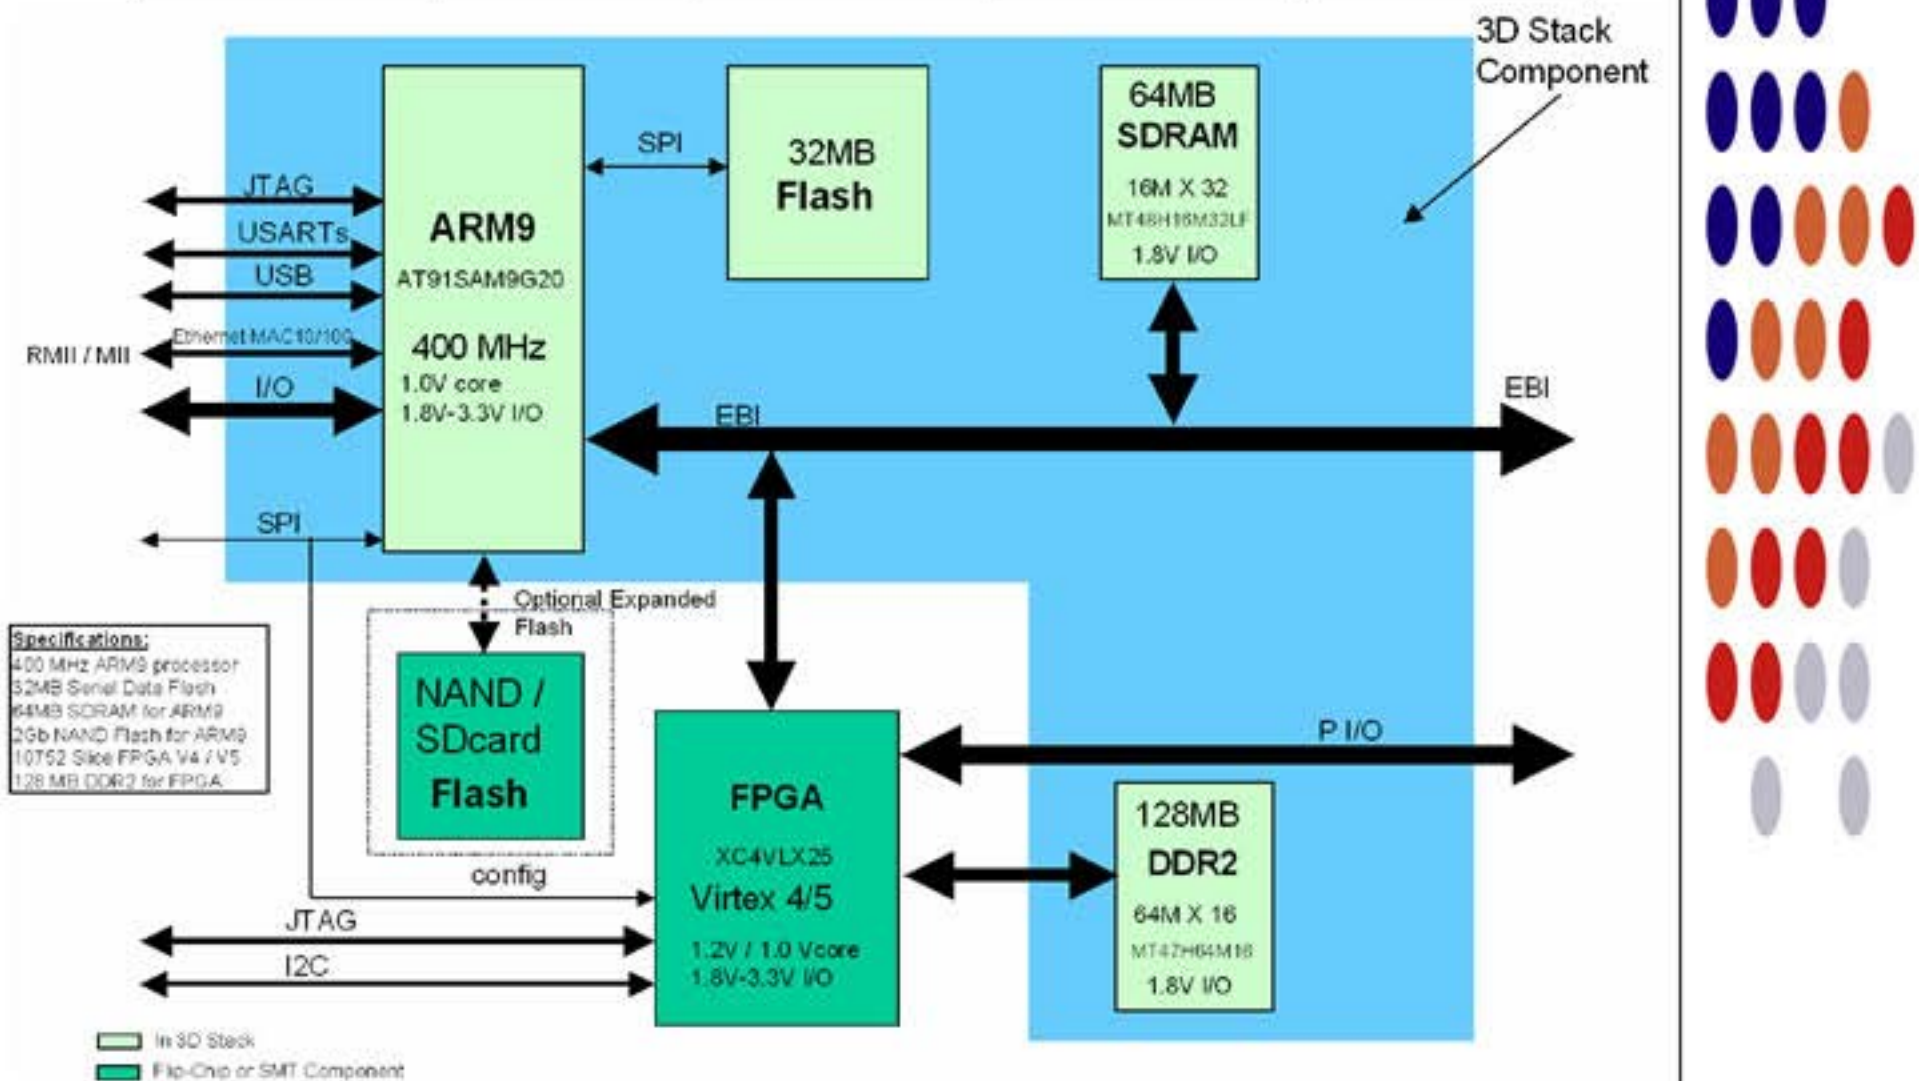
3D Stack Component

ARM9
AT91SAM9G20
400 MHz
1.0V core
1.8V-3.3V I/O

JTAG
USARTs
USB
Ethernet MAC10/100
RMII / MII
I/O
SPI

SPI

32MB
Flash

64MB
SDRAM
16M X 32
MT48H16M32LF
1.8V I/O

EBI
EBI

Optional Expanded Flash

NAND / SDcard Flash

config

Specifications:
400 MHz ARM9 processor
32MB Serial Data Flash
64MB SDRAM for ARM9
2Gb NAND Flash for ARM9
10752 Slice FPGA V4 / V5
128 MB DDR2 for FPGA

FPGA
XC4VLX25
Virtex 4/5
1.2V / 1.0 Vcore
1.8V-3.3V I/O

P I/O

128MB
DDR2
64M X 16
MT47H64M16
1.8V I/O

JTAG
I2C

In 3D Stack
Flip-Chip or SMT Component